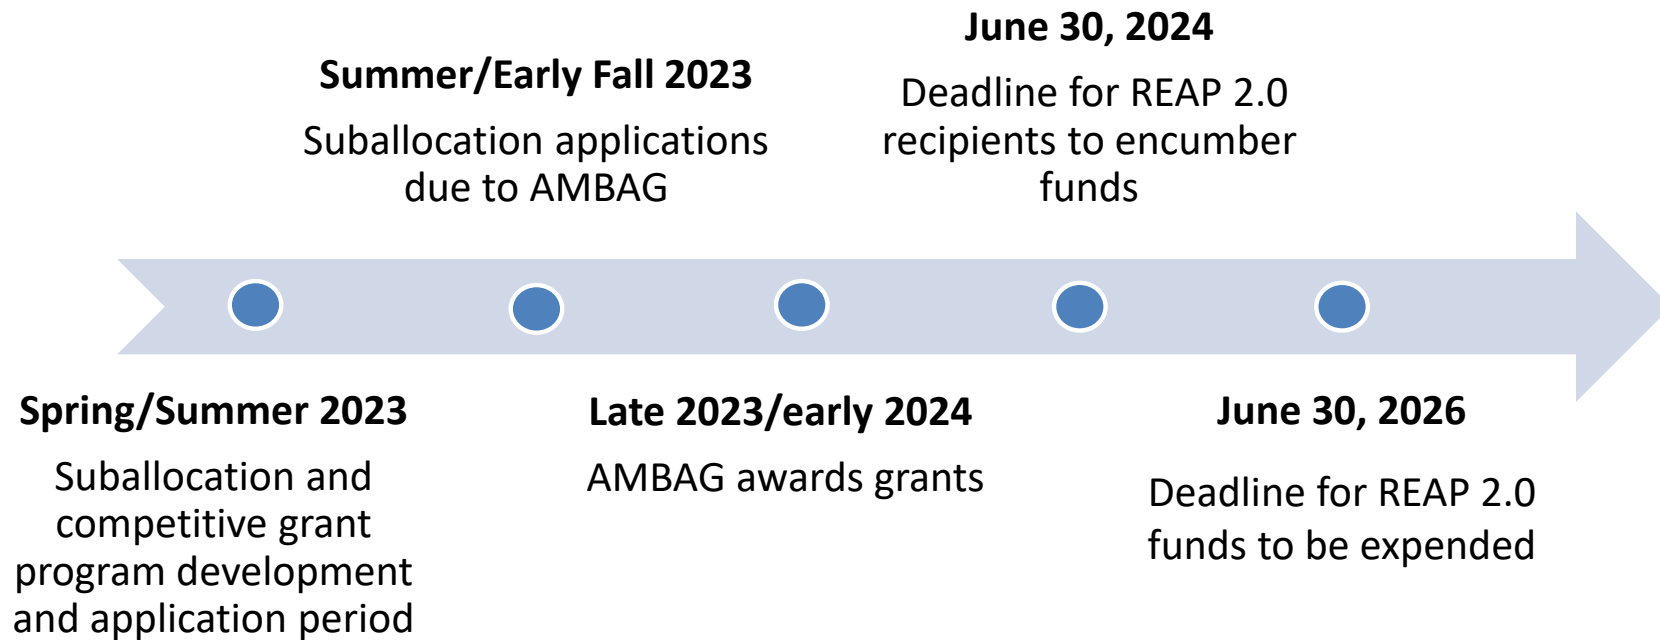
Spring/Summer 2023

Suballocation and competitive grant program development and application period

Summer/Early Fall 2023

Suballocation applications due to AMBAG

Late 2023/early 2024

AMBAG awards grants

June 30, 2024

Deadline for REAP 2.0 recipients to encumber funds

June 30, 2026

Deadline for REAP 2.0 funds to be expended